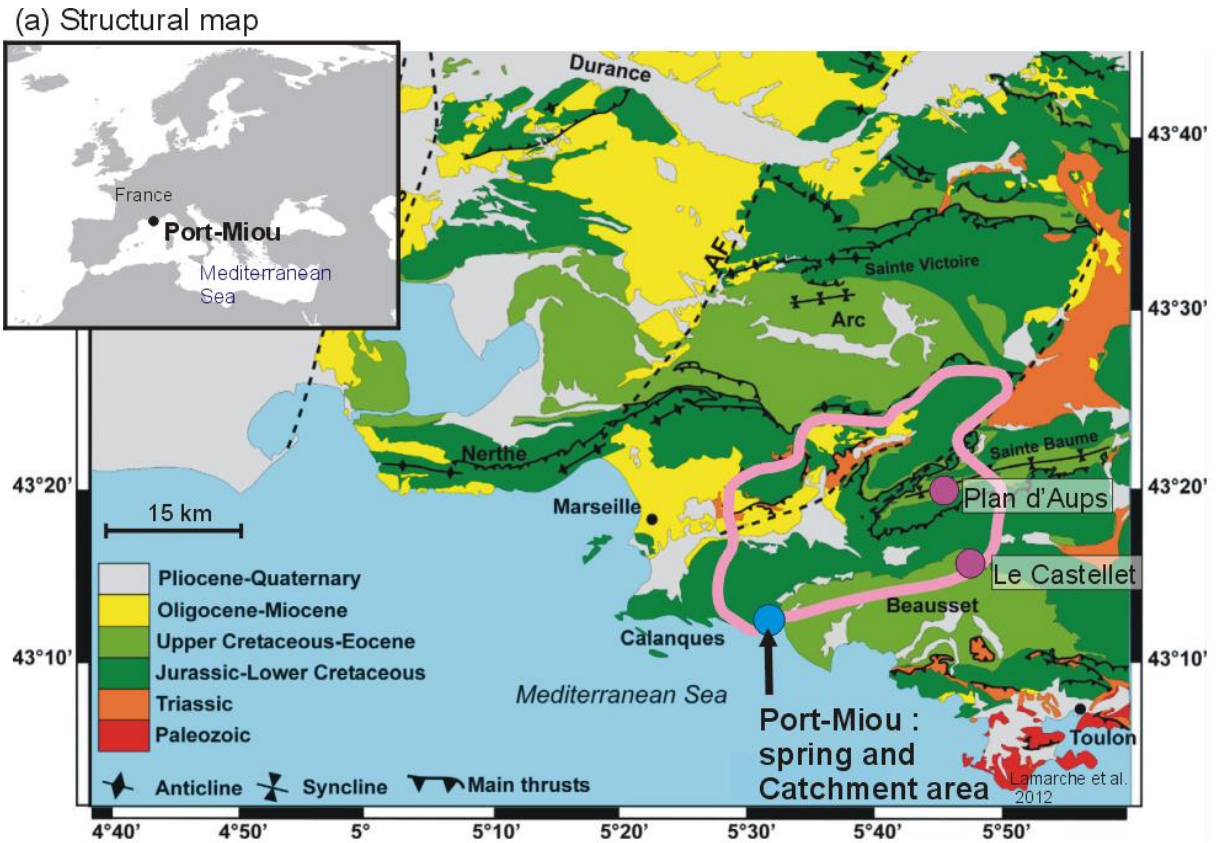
(a) Structural map

France
Port-Miou
Mediterranean Sea

Durance
AF
Sainte Victoire
Arc
Nerthe
Sainte Baume
Plan d'Aups
Marseille
Le Castellet
Beausset
Calanques
Mediterranean Sea
Port-Miou : spring and Catchment area
Toulon
Lamarche et al. 2012

15 km

Pliocene-Quaternary
Oligocene-Miocene
Upper Cretaceous-Eocene
Jurassic-Lower Cretaceous
Triassic
Paleozoic

Anticline
Syncline
Main thrusts

43°40'
43°30'
43°20'
43°20'
43°10'
43°10'

4°40'
4°50'
5°
5°10'
5°20'
5°30'
5°40'
5°50'